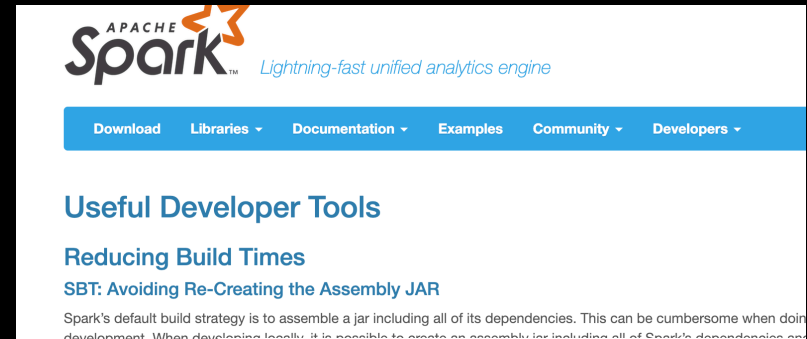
APACHE Spark™ Lightning-fast unified analytics engine

Download Libraries ▾ Documentation ▾ Examples Community ▾ Developers ▾

Useful Developer Tools

Reducing Build Times

SBT: Avoiding Re-Creating the Assembly JAR

Spark's default build strategy is to assemble a jar including all of its dependencies. This can be cumbersome when doin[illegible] development. When developing locally, it is possible to create an assembly jar including all of Spark's dependencies a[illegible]